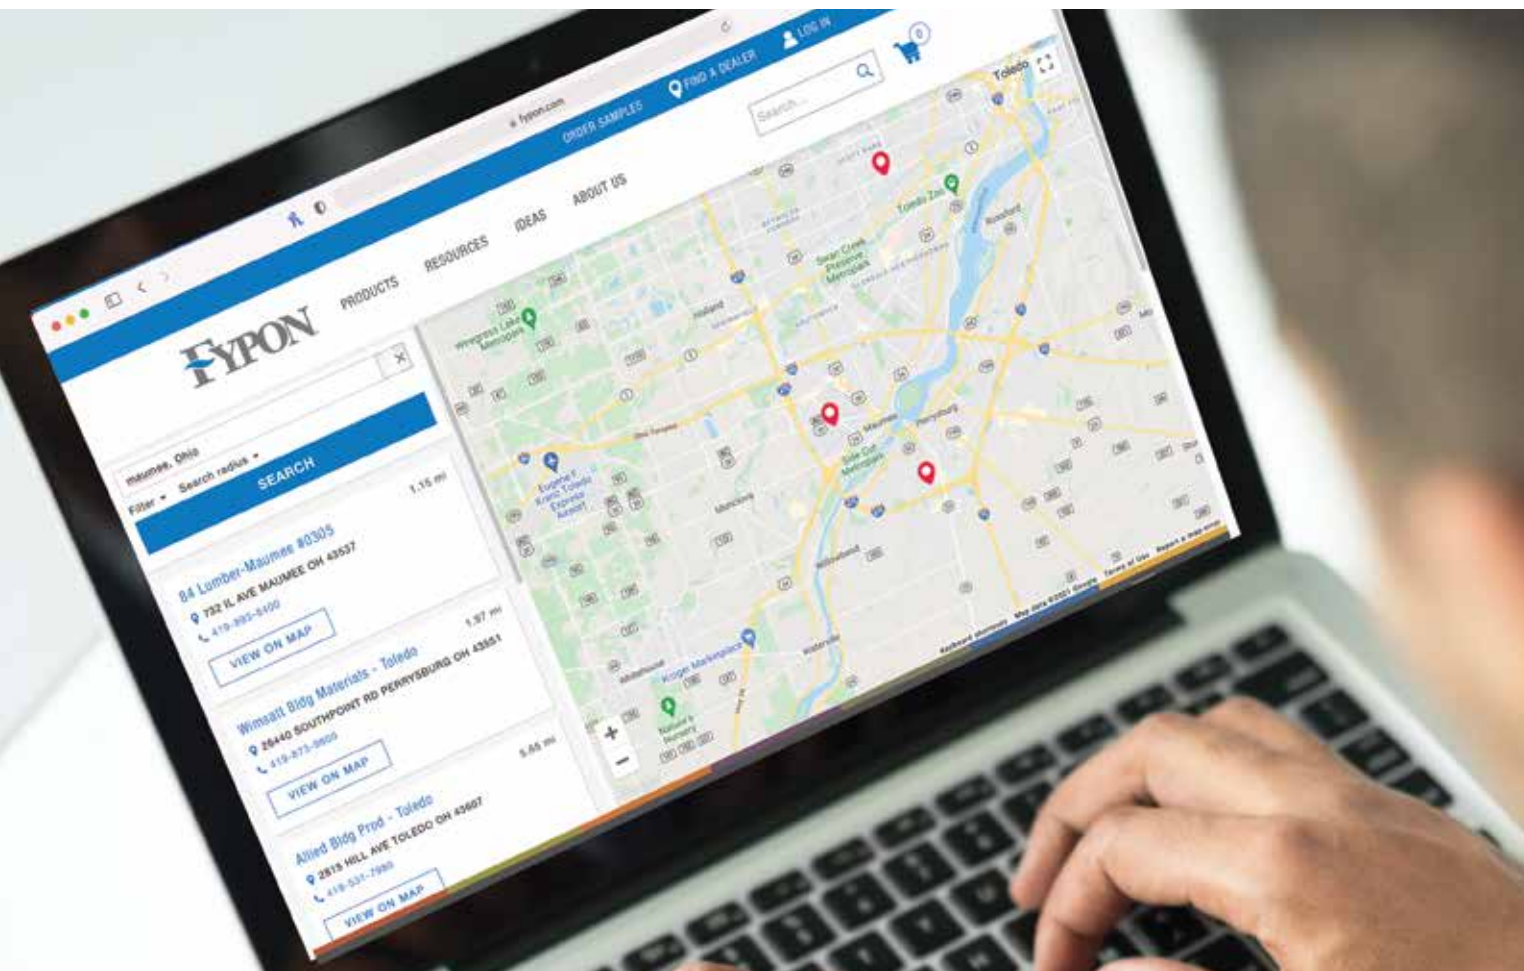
fypon.com

ORDER SAMPLES
FIND A DEALER
LOG IN
0
Search...

FYPON
PRODUCTS
RESOURCES
IDEAS
ABOUT US

Maumee, Ohio
Filter
Search radius
SEARCH

84 Lumber-Maumee #0305
1.15 mi
732 IL AVE MAUMEE OH 43537
419-893-5400
VIEW ON MAP

Wimsatt Bldg Materials - Toledo
1.97 mi
29440 SOUTHPOINT RD PERRYSBURG OH 43551
419-873-0600
VIEW ON MAP

Allied Bldg Prod - Toledo
5.65 mi
2515 HILL AVE TOLEDO OH 43607
419-531-7980
VIEW ON MAP

Toledo
Toledo Zoo
Rossford
Wildwood Preserve Metropark
Swan Creek Preserve Metropark
Holland
Eugene F. Kranz Toledo Express Airport
Monclova
Maumee
Perrysburg
Side Cut Metropark
Whitehouse
Kroger Marketplace
Waterville
Keyboard shortcuts
Map data ©2021 Google
Terms of Use
Report a map error